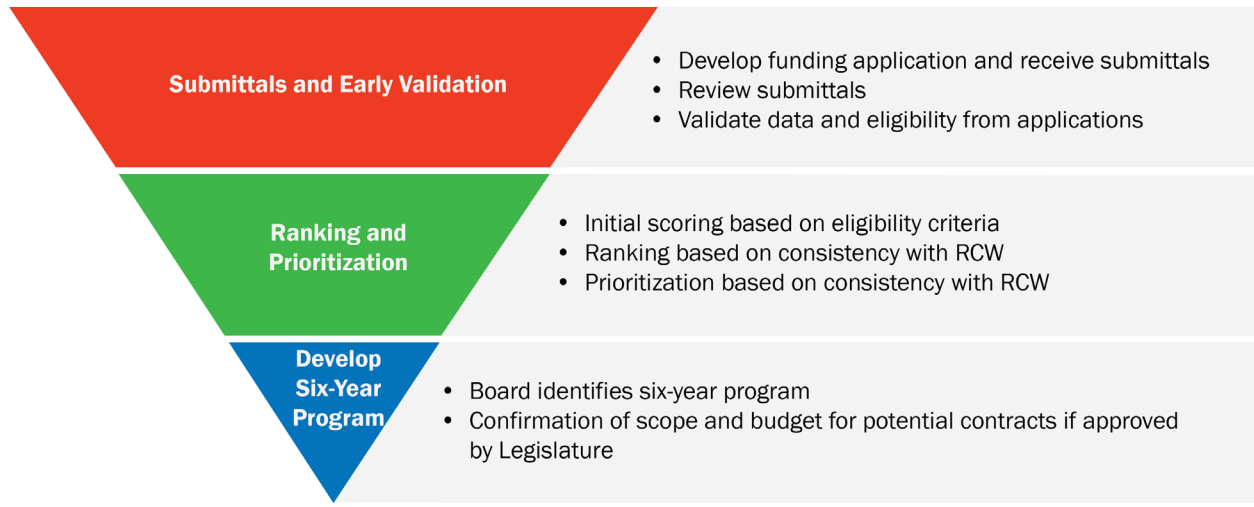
Submittals and Early Validation

- Develop funding application and receive submittals
- Review submittals
- Validate data and eligibility from applications

Ranking and Prioritization

- Initial scoring based on eligibility criteria
- Ranking based on consistency with RCW
- Prioritization based on consistency with RCW

Develop Six-Year Program

- Board identifies six-year program
- Confirmation of scope and budget for potential contracts if approved by Legislature